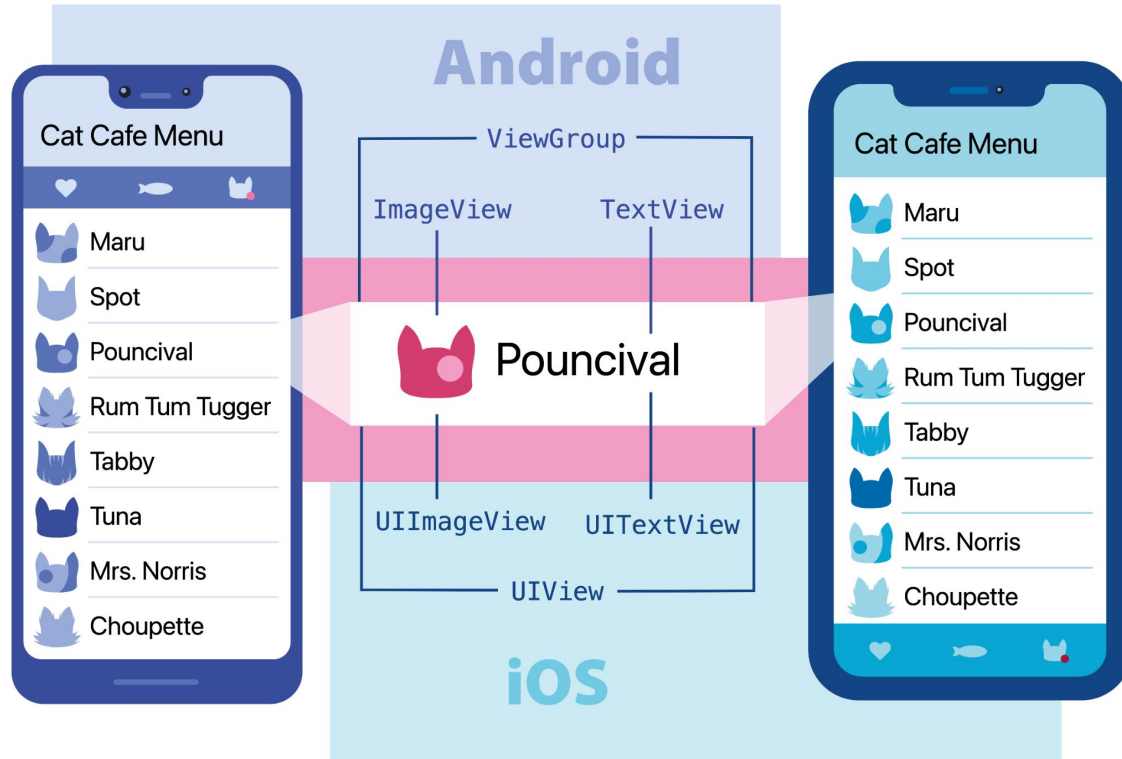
Android

Cat Cafe Menu

Maru
Spot
Pouncival
Rum Tum Tugger
Tabby
Tuna
Mrs. Norris
Choupette

ViewGroup

ImageView

TextView

Pouncival

UIImageView

UITextView

UIView

Cat Cafe Menu

Maru
Spot
Pouncival
Rum Tum Tugger
Tabby
Tuna
Mrs. Norris
Choupette

iOS